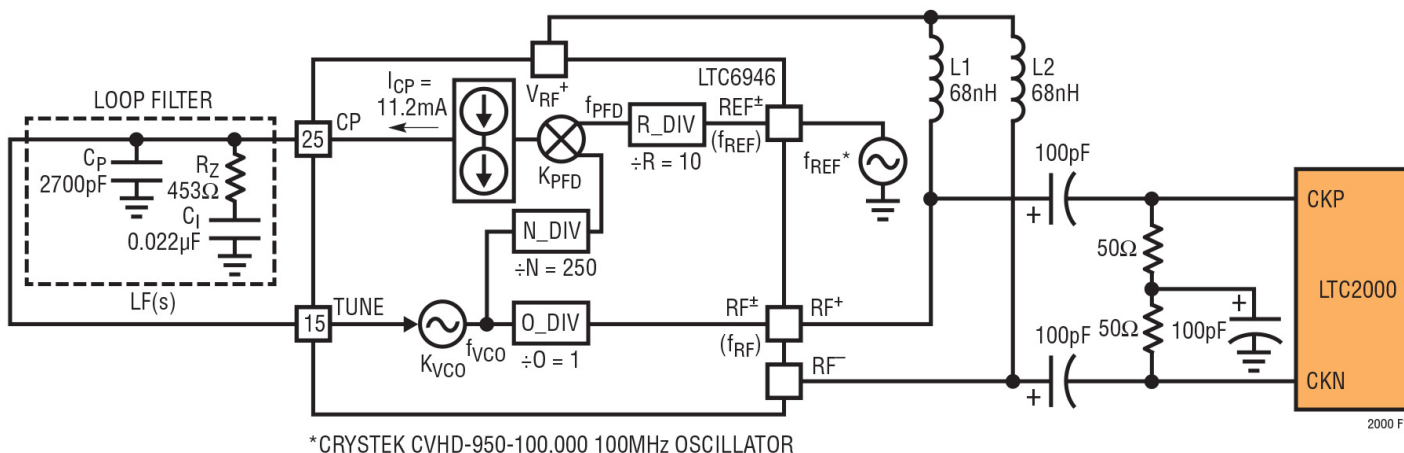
LOOP FILTER

$C_P$
2700pF

$R_Z$
453Ω

$C_I$
0.022µF

LF(s)

25 CP

$I_{CP}$ =
11.2mA

$V_{RF}^+$

LTC6946

$f_{PFD}$

R_DIV

$REF^{\pm}$

($f_{REF}$)

$K_{PFD}$

÷R = 10

$f_{REF}$*

L1
68nH

L2
68nH

N_DIV

÷N = 250

15 TUNE

$K_{VCO}$

$f_{VCO}$

O_DIV

÷O = 1

$RF^{\pm}$

($f_{RF}$)

$RF^+$

$RF^-$

100pF

+

100pF

+

50Ω

50Ω

+

100pF

CKP

LTC2000

CKN

2000 F

*CRYSTEK CVHD-950-100.000 100MHz OSCILLATOR